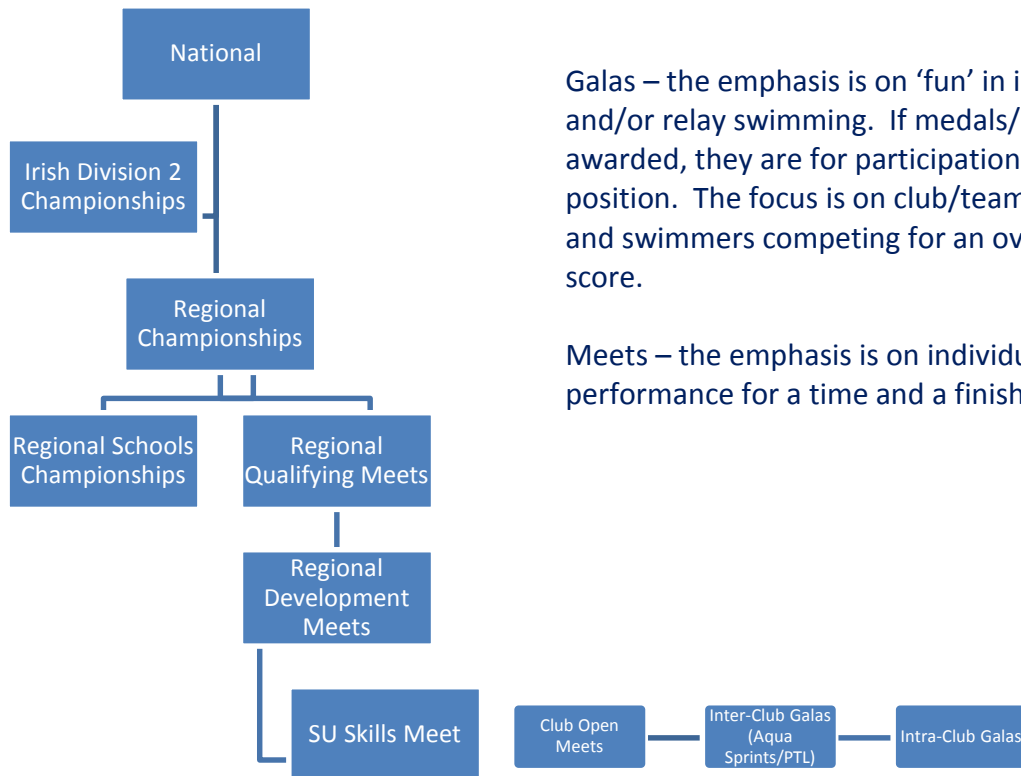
National

Irish Division 2 Championships

Regional Championships

Regional Schools Championships

Regional Qualifying Meets

Regional Development Meets

SU Skills Meet

Club Open Meets

Inter-Club Galas (Aqua Sprints/PTL)

Intra-Club Galas

Galas – the emphasis is on ‘fun’ in i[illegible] and/or relay swimming. If medals/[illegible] awarded, they are for participation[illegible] position. The focus is on club/team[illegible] and swimmers competing for an ov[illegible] score.

Meets – the emphasis is on individu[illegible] performance for a time and a finish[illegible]